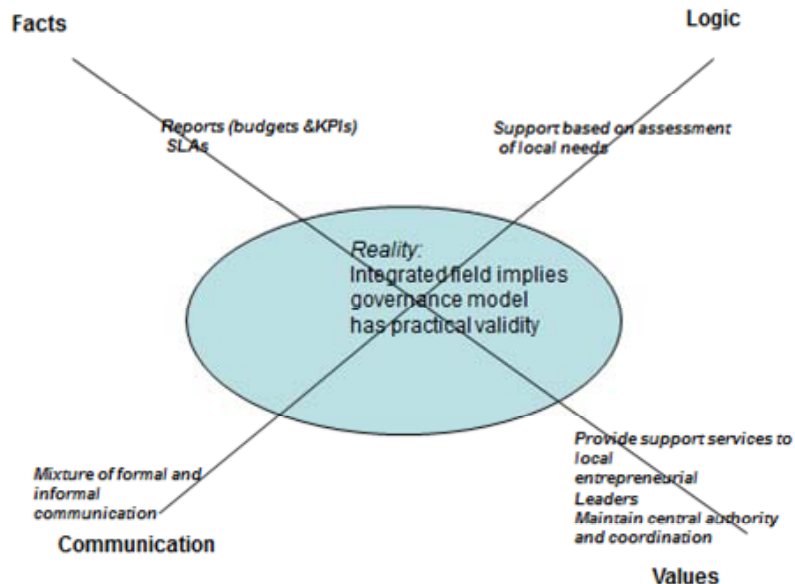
Facts

Logic

Reports (budgets &KPIs)
SLAs

Support based on assessment of local needs

Reality:
Integrated field implies governance model has practical validity

Mixture of formal and informal communication

Communication

Provide support services to local entrepreneurial Leaders
Maintain central authority and coordination

Values